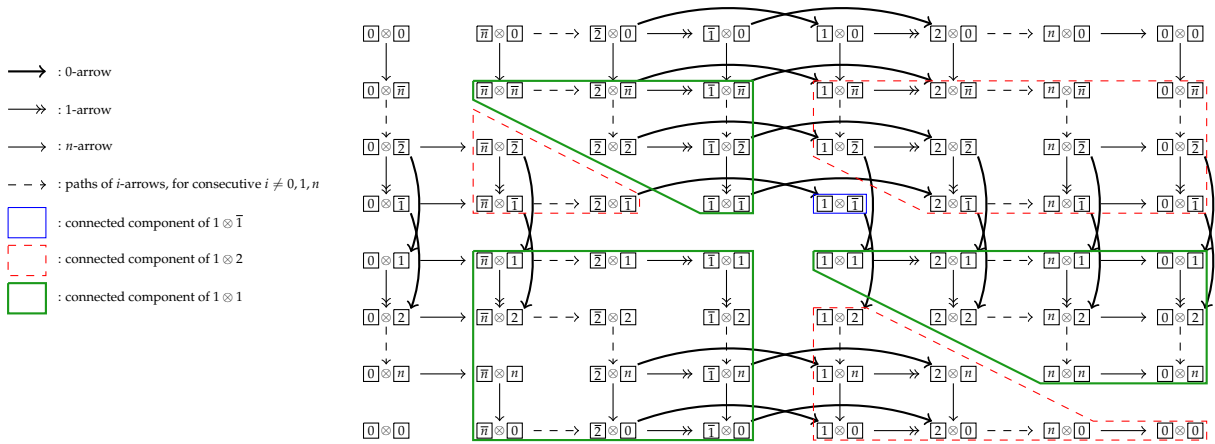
: 0-arrow
: 1-arrow
: $n$-arrow
: paths of $i$-arrows, for consecutive $i \neq 0, 1, n$
: connected component of $1 \otimes \overline{1}$
: connected component of $1 \otimes 2$
: connected component of $1 \otimes 1$

$\boxed{0}\otimes\boxed{0}$ $\boxed{\overline{n}}\otimes\boxed{0}$ $\boxed{\overline{2}}\otimes\boxed{0}$ $\boxed{\overline{1}}\otimes\boxed{0}$ $\boxed{1}\otimes\boxed{0}$ $\boxed{2}\otimes\boxed{0}$ $\boxed{n}\otimes\boxed{0}$ $\boxed{0}\otimes\boxed{0}$

$\boxed{0}\otimes\boxed{\overline{n}}$ $\boxed{\overline{n}}\otimes\boxed{\overline{n}}$ $\boxed{\overline{2}}\otimes\boxed{\overline{n}}$ $\boxed{\overline{1}}\otimes\boxed{\overline{n}}$ $\boxed{1}\otimes\boxed{\overline{n}}$ $\boxed{2}\otimes\boxed{\overline{n}}$ $\boxed{n}\otimes\boxed{\overline{n}}$ $\boxed{0}\otimes\boxed{\overline{n}}$

$\boxed{0}\otimes\boxed{\overline{2}}$ $\boxed{\overline{n}}\otimes\boxed{\overline{2}}$ $\boxed{\overline{2}}\otimes\boxed{\overline{2}}$ $\boxed{\overline{1}}\otimes\boxed{\overline{2}}$ $\boxed{1}\otimes\boxed{\overline{2}}$ $\boxed{2}\otimes\boxed{\overline{2}}$ $\boxed{n}\otimes\boxed{\overline{2}}$ $\boxed{0}\otimes\boxed{\overline{2}}$

$\boxed{0}\otimes\boxed{\overline{1}}$ $\boxed{\overline{n}}\otimes\boxed{\overline{1}}$ $\boxed{\overline{2}}\otimes\boxed{\overline{1}}$ $\boxed{\overline{1}}\otimes\boxed{\overline{1}}$ $\boxed{1}\otimes\boxed{\overline{1}}$ $\boxed{2}\otimes\boxed{\overline{1}}$ $\boxed{n}\otimes\boxed{\overline{1}}$ $\boxed{0}\otimes\boxed{\overline{1}}$

$\boxed{0}\otimes\boxed{1}$ $\boxed{\overline{n}}\otimes\boxed{1}$ $\boxed{\overline{2}}\otimes\boxed{1}$ $\boxed{\overline{1}}\otimes\boxed{1}$ $\boxed{1}\otimes\boxed{1}$ $\boxed{2}\otimes\boxed{1}$ $\boxed{n}\otimes\boxed{1}$ $\boxed{0}\otimes\boxed{1}$

$\boxed{0}\otimes\boxed{2}$ $\boxed{\overline{n}}\otimes\boxed{2}$ $\boxed{\overline{2}}\otimes\boxed{2}$ $\boxed{\overline{1}}\otimes\boxed{2}$ $\boxed{1}\otimes\boxed{2}$ $\boxed{2}\otimes\boxed{2}$ $\boxed{n}\otimes\boxed{2}$ $\boxed{0}\otimes\boxed{2}$

$\boxed{0}\otimes\boxed{n}$ $\boxed{\overline{n}}\otimes\boxed{n}$ $\boxed{\overline{2}}\otimes\boxed{n}$ $\boxed{\overline{1}}\otimes\boxed{n}$ $\boxed{1}\otimes\boxed{n}$ $\boxed{2}\otimes\boxed{n}$ $\boxed{n}\otimes\boxed{n}$ $\boxed{0}\otimes\boxed{n}$

$\boxed{0}\otimes\boxed{0}$ $\boxed{\overline{n}}\otimes\boxed{0}$ $\boxed{\overline{2}}\otimes\boxed{0}$ $\boxed{\overline{1}}\otimes\boxed{0}$ $\boxed{1}\otimes\boxed{0}$ $\boxed{2}\otimes\boxed{0}$ $\boxed{n}\otimes\boxed{0}$ $\boxed{0}\otimes\boxed{0}$